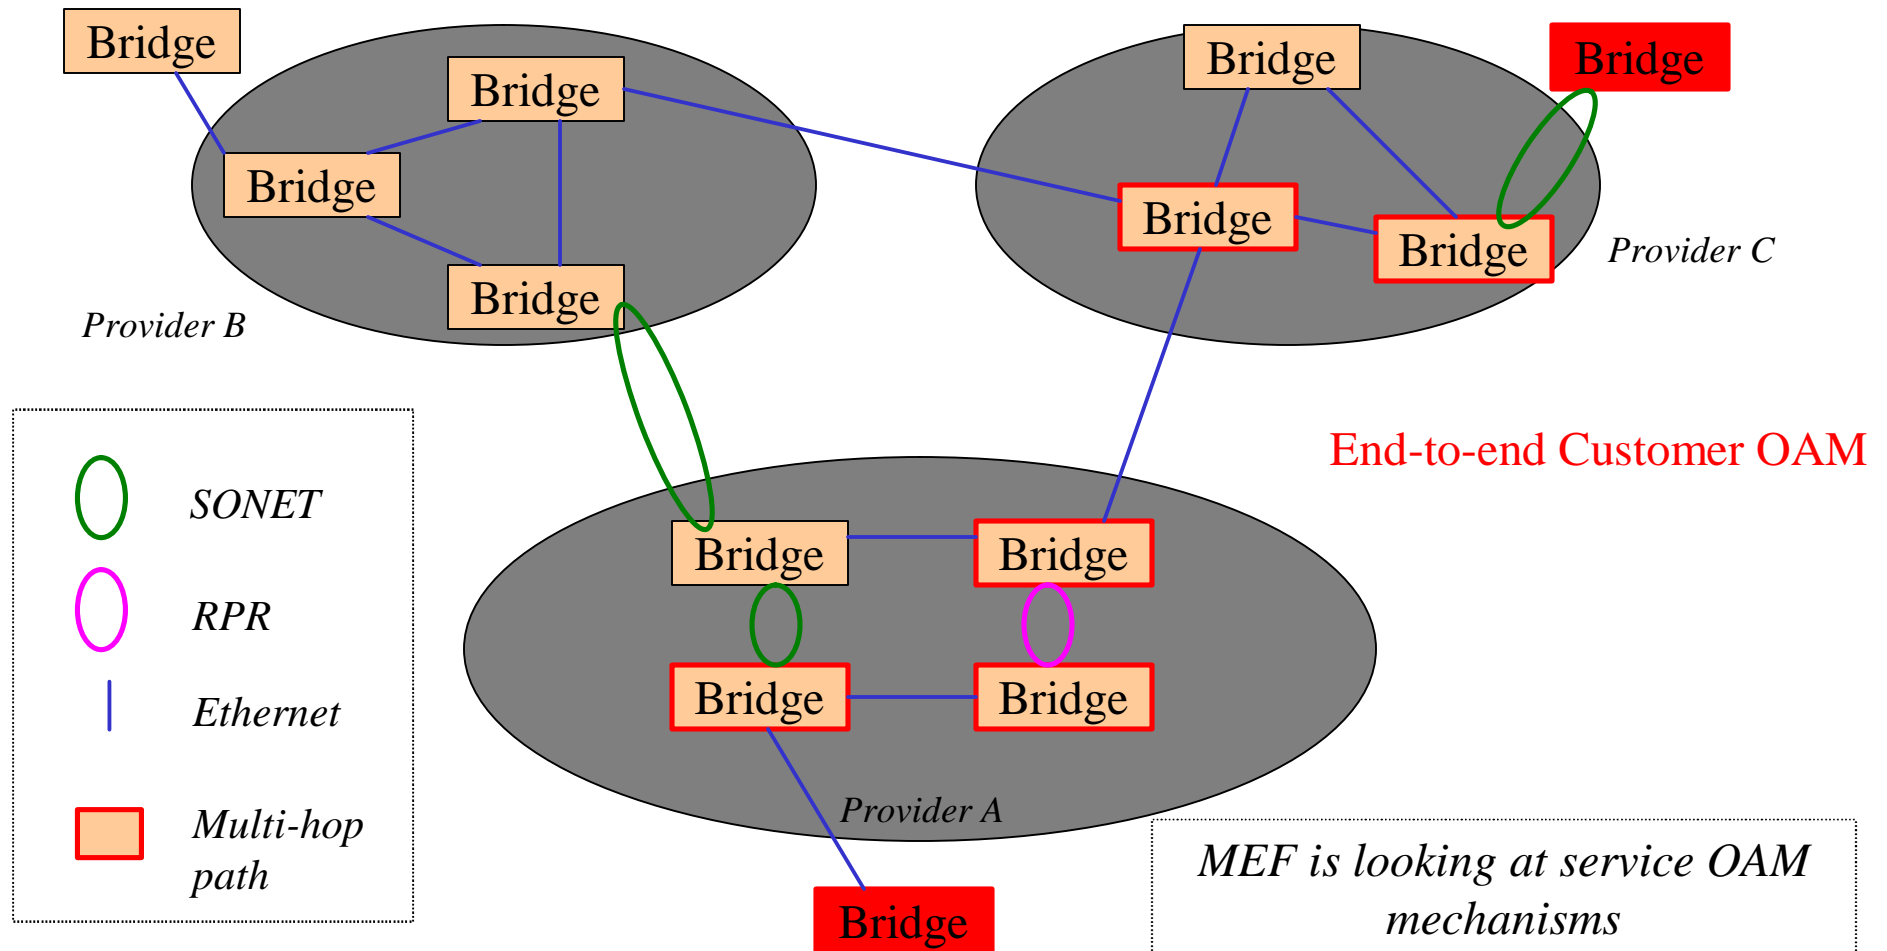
Bridge

Bridge

Bridge

Bridge

Provider B

Bridge

Bridge

Bridge

Bridge

Provider C

End-to-end Customer OAM

SONET

RPR

Ethernet

Multi-hop path

Bridge

Bridge

Bridge

Bridge

Provider A

Bridge

MEF is looking at service OAM mechanisms